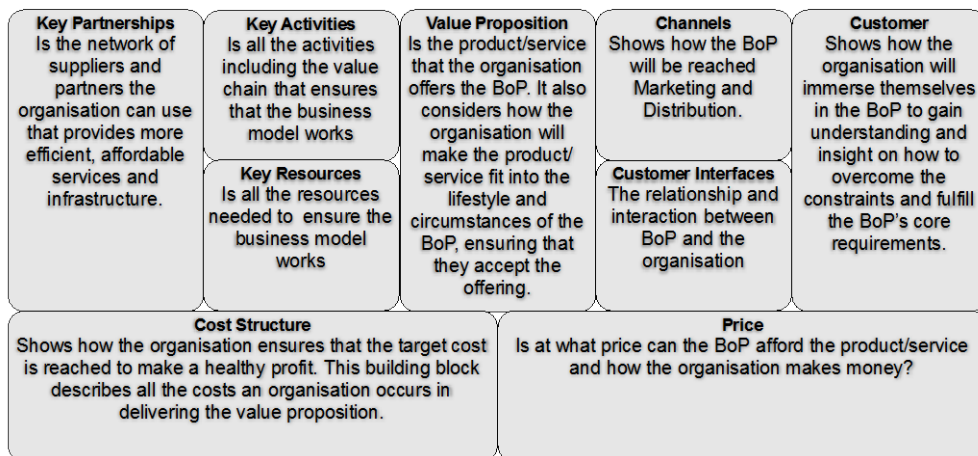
**Key Partnerships**
Is the network of suppliers and partners the organisation can use that provides more efficient, affordable services and infrastructure.

**Key Activities**
Is all the activities including the value chain that ensures that the business model works

**Key Resources**
Is all the resources needed to ensure the business model works

**Value Proposition**
Is the product/service that the organisation offers the BoP. It also considers how the organisation will make the product/ service fit into the lifestyle and circumstances of the BoP, ensuring that they accept the offering.

**Channels**
Shows how the BoP will be reached Marketing and Distribution.

**Customer Interfaces**
The relationship and interaction between BoP and the organisation

**Customer**
Shows how the organisation will immerse themselves in the BoP to gain understanding and insight on how to overcome the constraints and fulfill the BoP's core requirements.

**Cost Structure**
Shows how the organisation ensures that the target cost is reached to make a healthy profit. This building block describes all the costs an organisation occurs in delivering the value proposition.

**Price**
Is at what price can the BoP afford the product/service and how the organisation makes money?